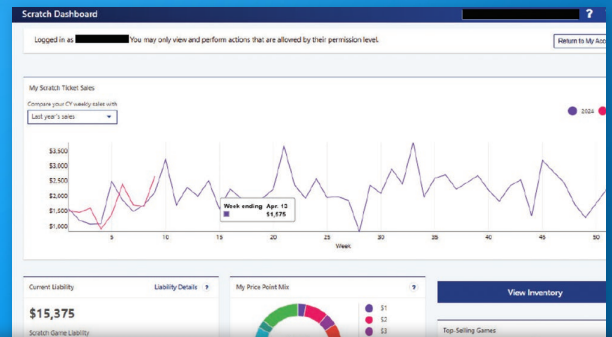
Scratch Dashboard

?

Logged in as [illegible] You may only view and perform actions that are allowed by their permission level.

Return to My Acc

My Scratch Ticket Sales

Compare your CY weekly sales with

Last year's sales

2024

$3,500
$3,000
$2,500
$2,000
$1,500
$1,000

5 10 15 20 25 30 35 40 45 50

Week

Week ending Apr. 13
$1,175

Current Liability

Liability Details ?

$15,375

Scratch Game Liability

My Price Point Mix

?

$1
$2
$3

View Inventory

Top-Selling Games